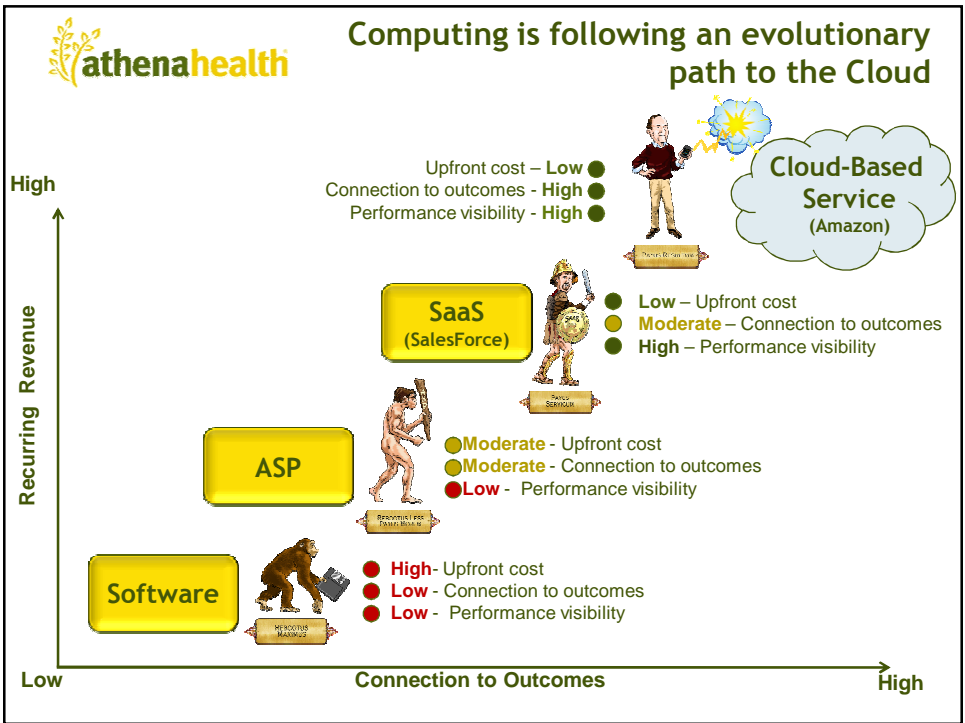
athenahealth

Computing is following an evolutionary path to the Cloud

High

Recurring Revenue

Upfront cost – Low
Connection to outcomes - High
Performance visibility - High

Cloud-Based Service
(Amazon)

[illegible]

SaaS
(SalesForce)

Low – Upfront cost
Moderate – Connection to outcomes
High – Performance visibility

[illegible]

ASP

Moderate - Upfront cost
Moderate - Connection to outcomes
Low - Performance visibility

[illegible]

Software

High- Upfront cost
Low - Connection to outcomes
Low - Performance visibility

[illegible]

Low

Connection to Outcomes

High